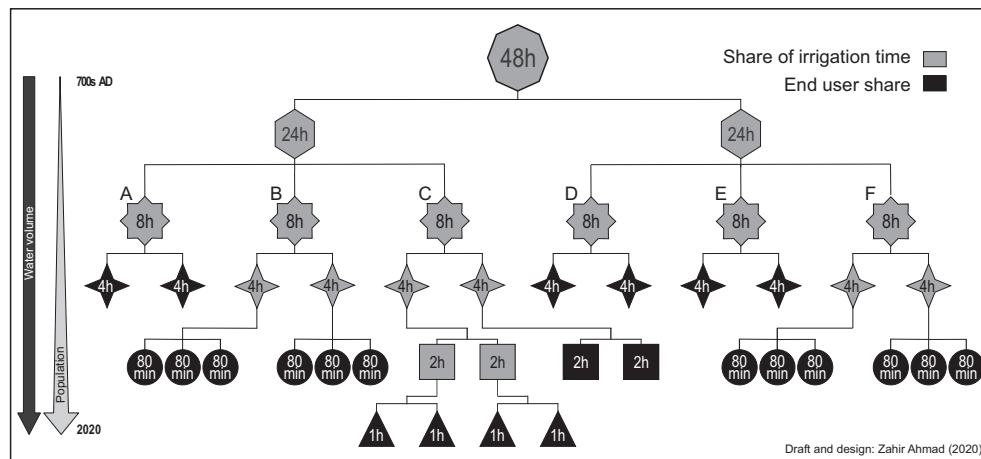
48h

Share of irrigation time
End user share

700s AD

Water volume

Population

2020

24h
24h

A
8h
B
8h
C
8h
D
8h
E
8h
F
8h

4h 4h 4h 4h 4h 4h 4h 4h 4h 4h 4h 4h

80 min 80 min 80 min
80 min 80 min 80 min
2h 2h
2h 2h
80 min 80 min 80 min
80 min 80 min 80 min

1h 1h 1h 1h

Draft and design: Zahir Ahmad (2020)